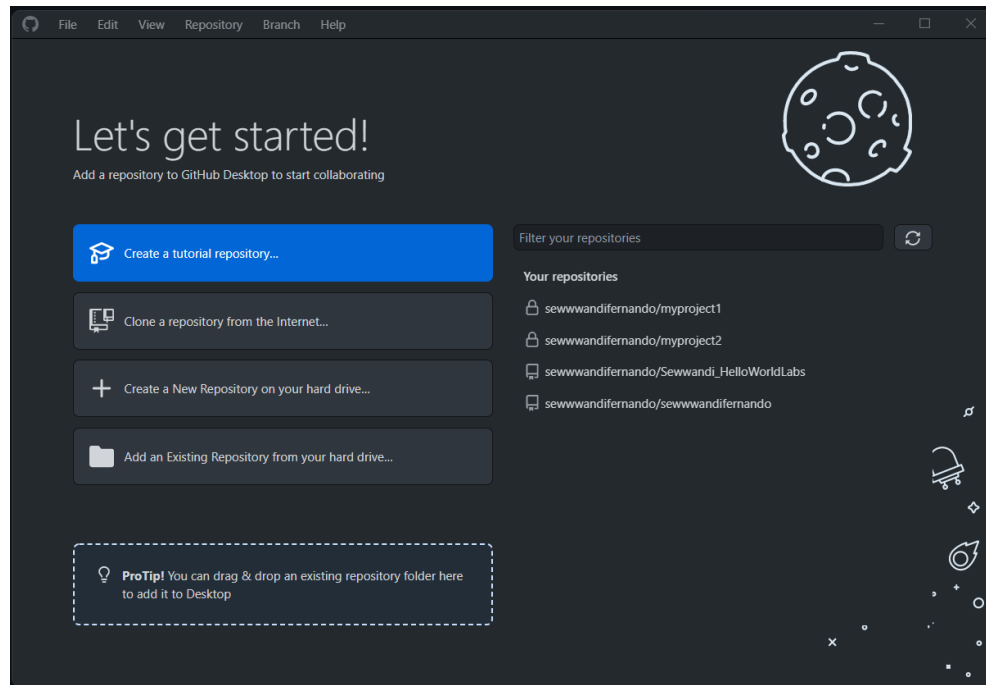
File Edit View Repository Branch Help

Let's get started!
Add a repository to GitHub Desktop to start collaborating

Create a tutorial repository...

Clone a repository from the Internet...

Create a New Repository on your hard drive...

Add an Existing Repository from your hard drive...

ProTip! You can drag & drop an existing repository folder here to add it to Desktop

Filter your repositories

Your repositories

sewwwandifernando/myproject1

sewwwandifernando/myproject2

sewwwandifernando/Sewwandi_HelloWorldLabs

sewwwandifernando/sewwwandifernando